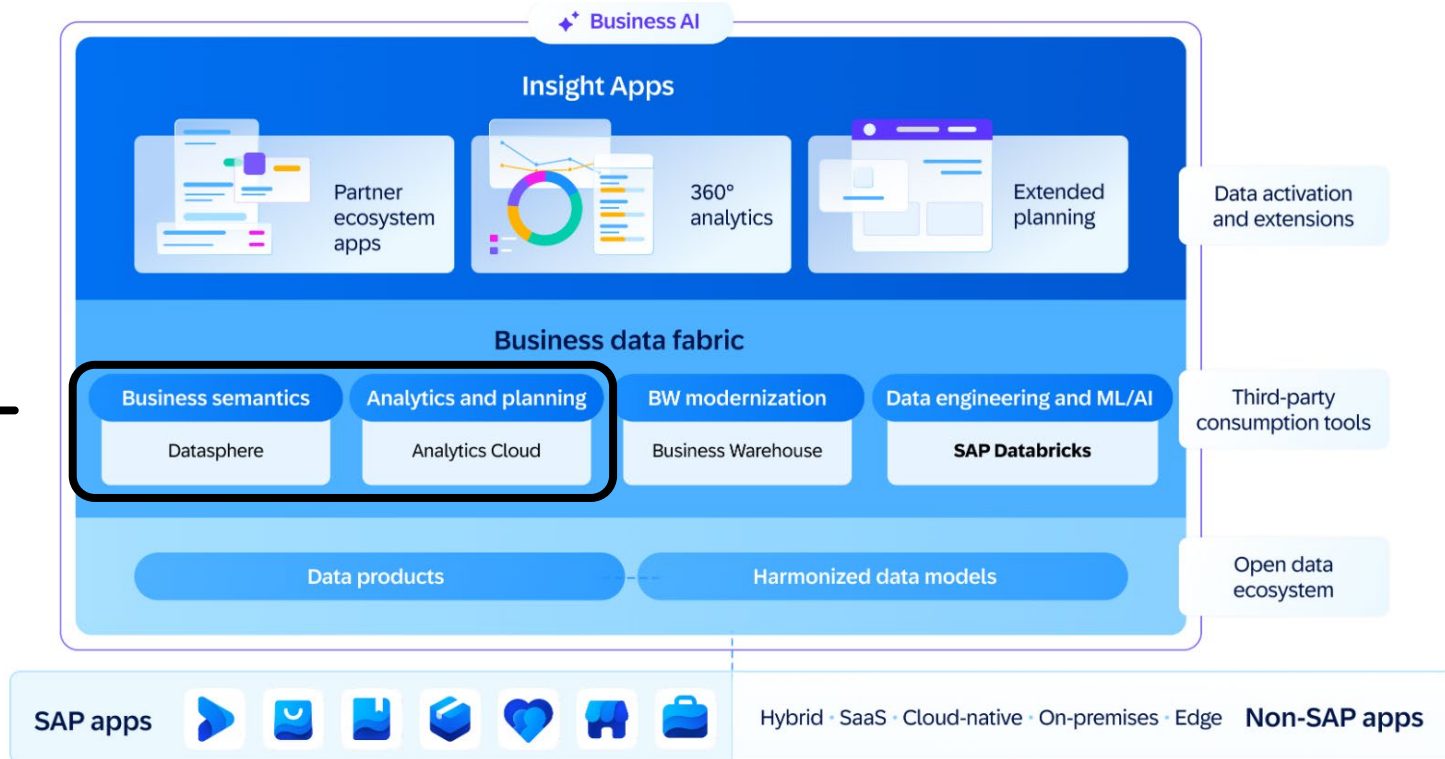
Business AI

Insight Apps

Partner ecosystem apps

360° analytics

Extended planning

Data activation and extensions

Business data fabric

Business semantics

Datasphere

Analytics and planning

Analytics Cloud

BW modernization

Business Warehouse

Data engineering and ML/AI

SAP Databricks

Third-party consumption tools

Data products

Harmonized data models

Open data ecosystem

SAP apps

Hybrid · SaaS · Cloud-native · On-premises · Edge

Non-SAP apps